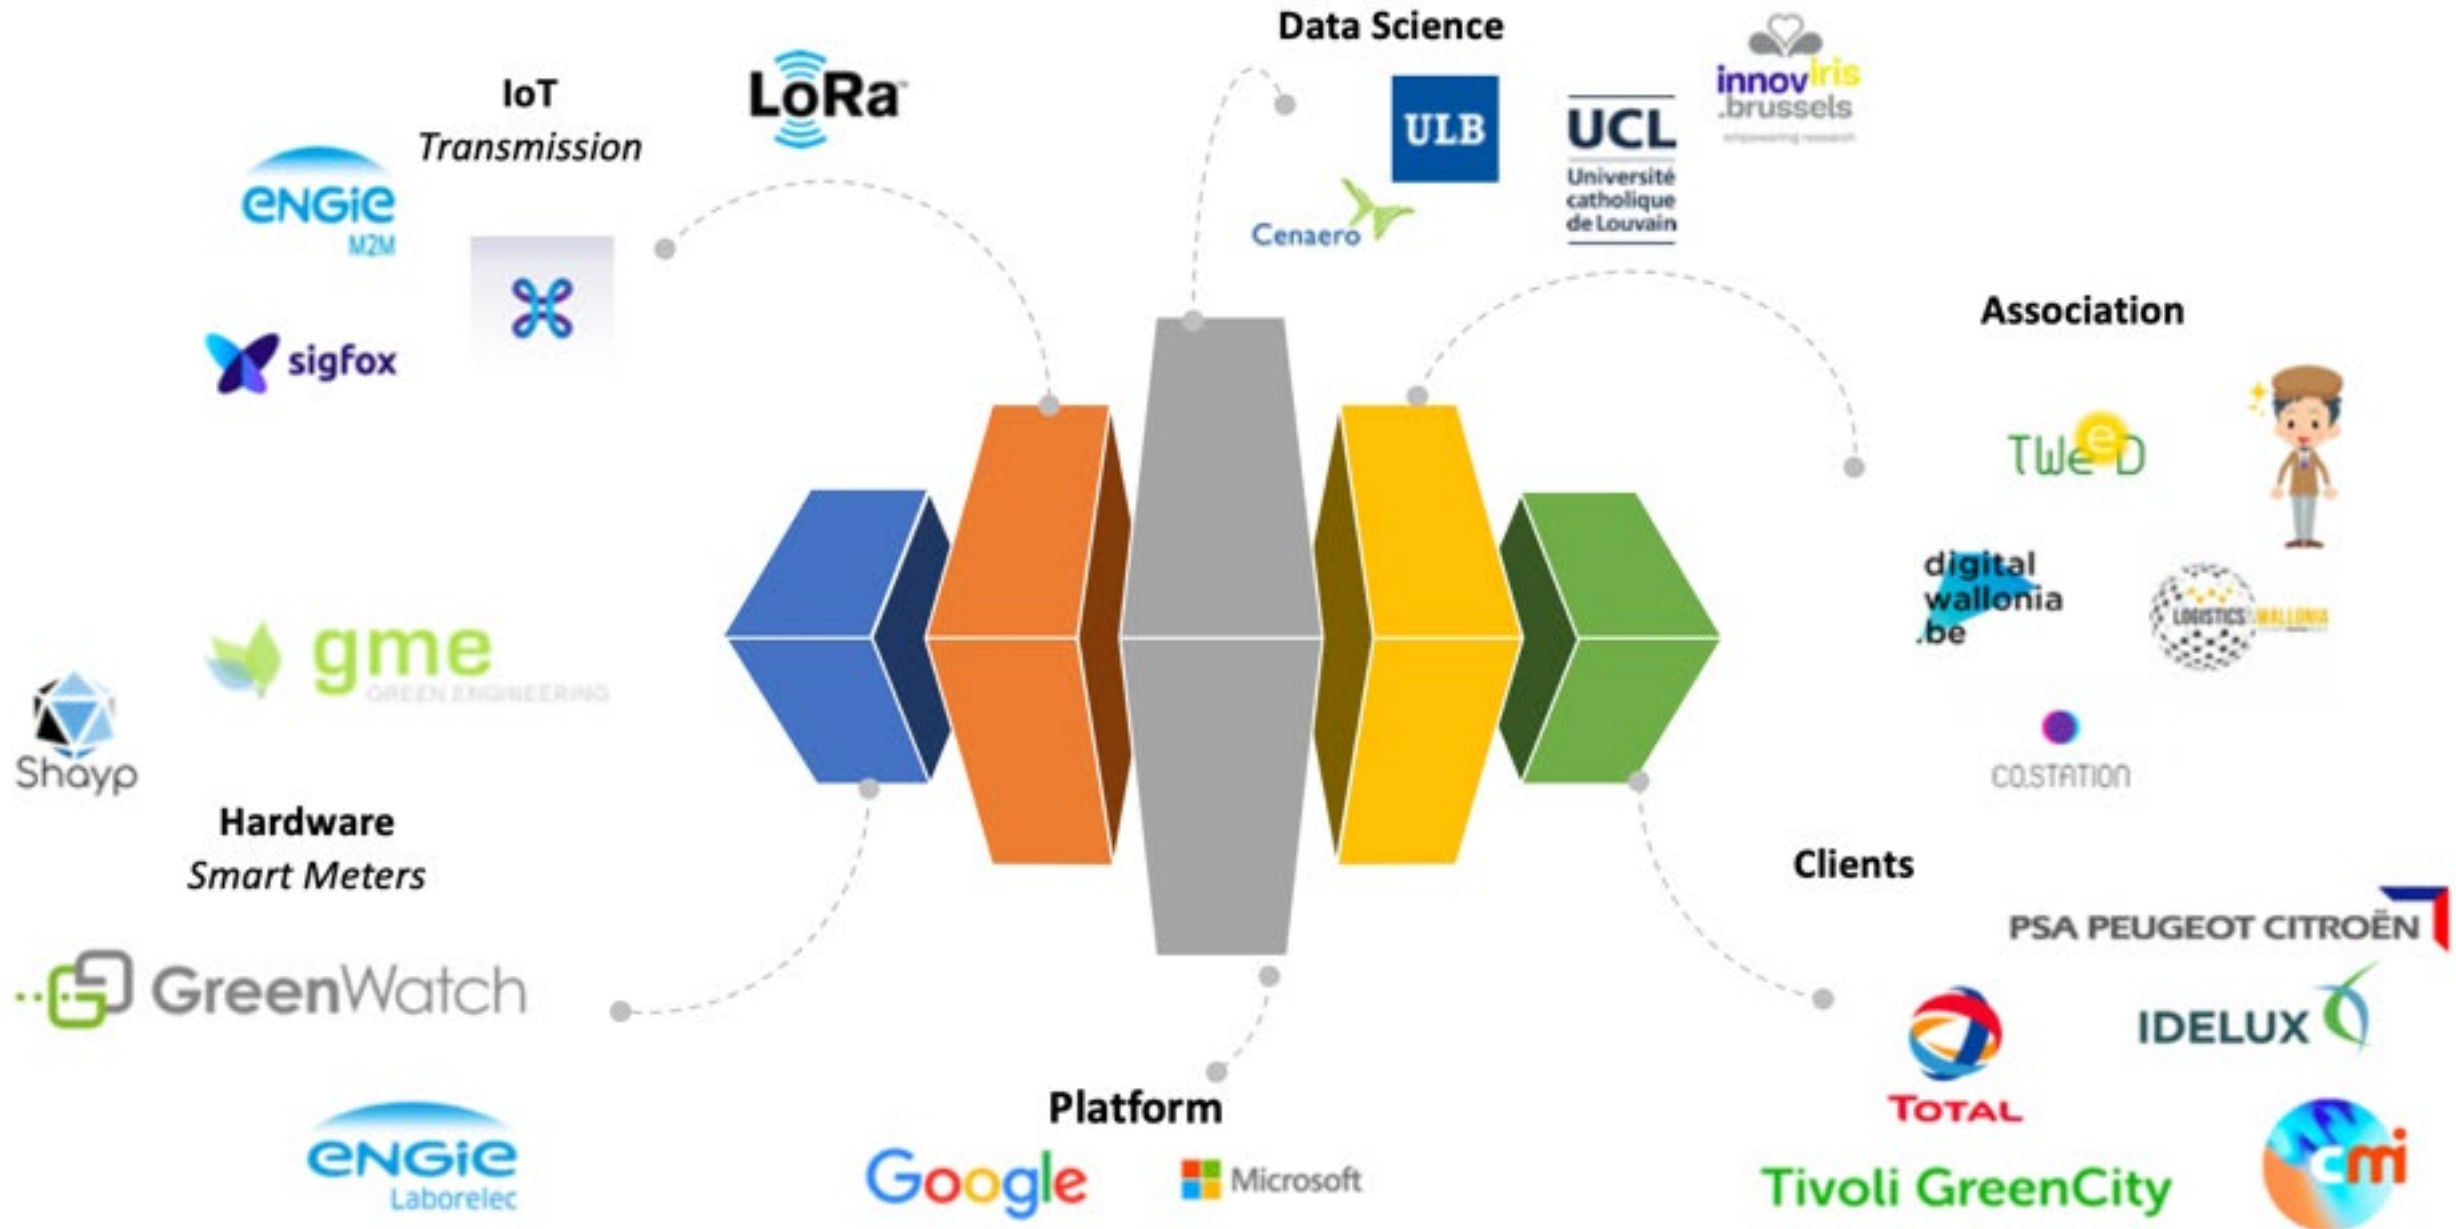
Data Science

IoT
Transmission

LoRa

ULB

UCL
Université catholique de Louvain

innoviris .brussels
empowering research

Cenaero

engie
M2M

sigfox

Association

TWeeD

digital wallonia .be

LOGISTICS WALLONIA

CO.STATION

gme
GREEN ENGINEERING

Shayp

Hardware
Smart Meters

Clients

PSA PEUGEOT CITROËN

GreenWatch

IDELUX

TOTAL

Platform

Google

Microsoft

Tivoli GreenCity

cmi

engie
Laborelec